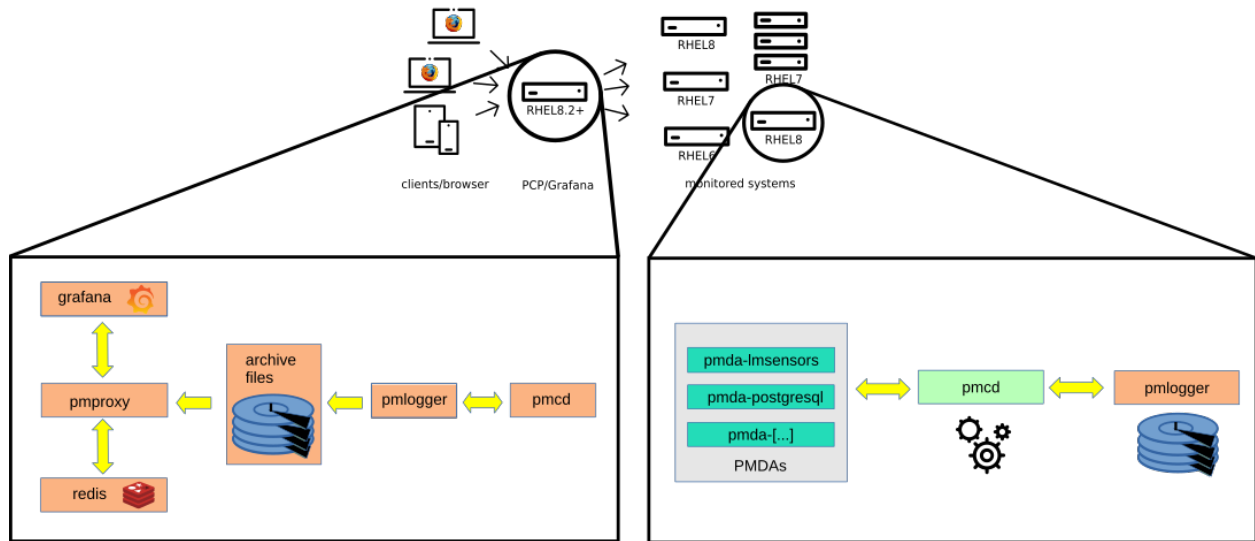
RHEL8.2+

clients/browser

PCP/Grafana

RHEL8

RHEL7

RHEL6

RHEL7

RHEL8

monitored systems

grafana

pmproxy

redis

archive files

pmlogger

pmcd

pmda-lmsensors

pmda-postgresql

pmda-[...]

PMDAs

pmcd

pmlogger